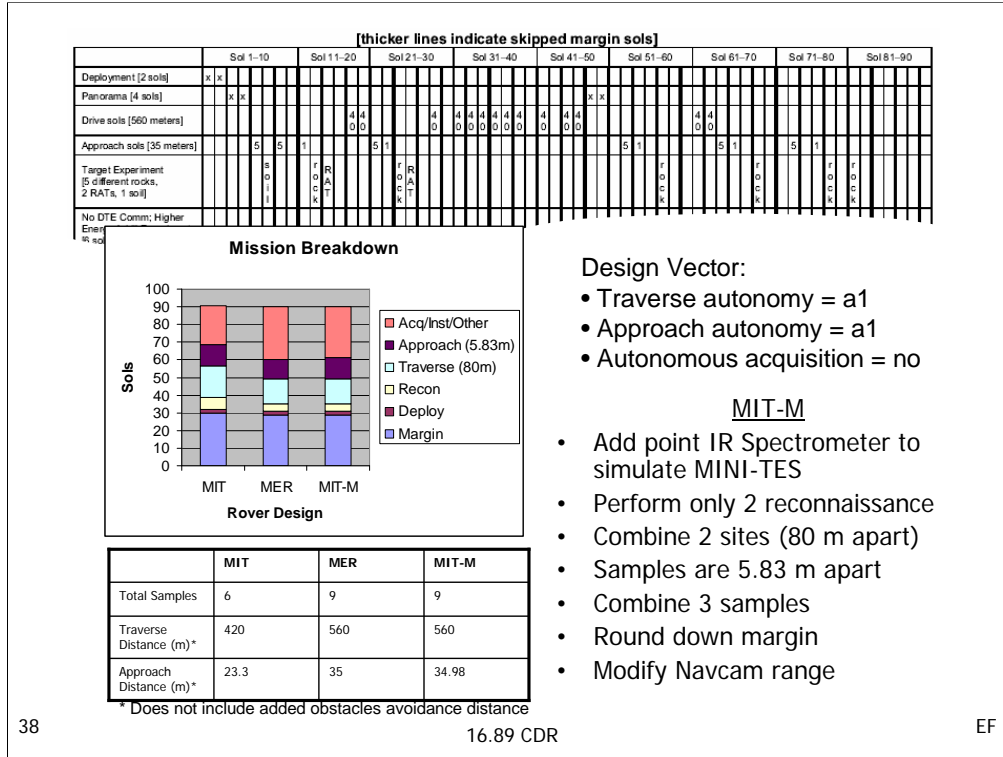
[thicker lines indicate skipped margin sols]

| | Sol 1–10 | Sol 11–20 | Sol 21–30 | Sol 31–40 | Sol 41–50 | Sol 51–60 | Sol 61–70 | Sol 71–80 | Sol 81–90 |
|---|---|---|---|---|---|---|---|---|---|
| Deployment [2 sols] | x x | | | | | | | | |
| Panorama [4 sols] | x x | | | | x x | | | | |
| Drive sols [560 meters] | | 40 40 | | 40 40 40 40 40 40 | 40 40 40 | | 40 40 | | |
| Approach sols [35 meters] | 5 5 | 1 | 5 1 | | | 5 1 | 5 1 | 5 1 | |
| Target Experiment [5 different rocks, 2 RATs, 1 soil] | soil | rock RAT | rock RAT | | | rock | rock | rock | rock |
| No DTE Comm; Higher Ener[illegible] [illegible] sol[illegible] | | | | | | | | | |

Mission Breakdown

100
90
80
70
60
50
40
30
20
10
0

Sols

Acq/Inst/Other
Approach (5.83m)
Traverse (80m)
Recon
Deploy
Margin

MIT MER MIT-M
Rover Design

| | MIT | MER | MIT-M |
|---|---|---|---|
| Total Samples | 6 | 9 | 9 |
| Traverse Distance (m)* | 420 | 560 | 560 |
| Approach Distance (m)* | 23.3 | 35 | 34.98 |

* Does not include added obstacles avoidance distance

Design Vector:
• Traverse autonomy = a1
• Approach autonomy = a1
• Autonomous acquisition = no

MIT-M
• Add point IR Spectrometer to simulate MINI-TES
• Perform only 2 reconnaissance
• Combine 2 sites (80 m apart)
• Samples are 5.83 m apart
• Combine 3 samples
• Round down margin
• Modify Navcam range

38
16.89 CDR
EF